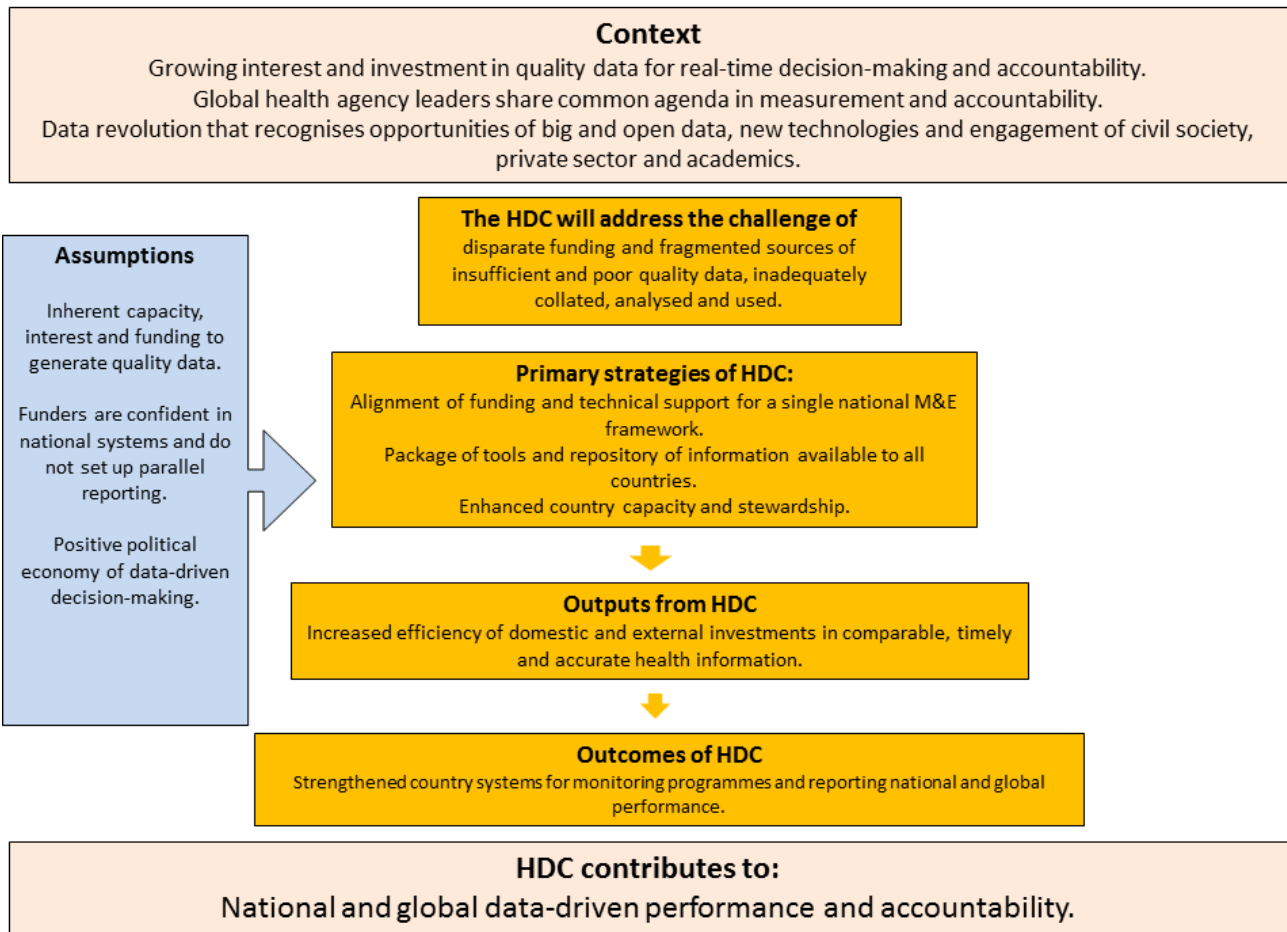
**Context**
Growing interest and investment in quality data for real-time decision-making and accountability.
Global health agency leaders share common agenda in measurement and accountability.
Data revolution that recognises opportunities of big and open data, new technologies and engagement of civil society, private sector and academics.

**Assumptions**

Inherent capacity, interest and funding to generate quality data.

Funders are confident in national systems and do not set up parallel reporting.

Positive political economy of data-driven decision-making.

**The HDC will address the challenge of**
disparate funding and fragmented sources of insufficient and poor quality data, inadequately collated, analysed and used.

**Primary strategies of HDC:**
Alignment of funding and technical support for a single national M&E framework.
Package of tools and repository of information available to all countries.
Enhanced country capacity and stewardship.

**Outputs from HDC**
Increased efficiency of domestic and external investments in comparable, timely and accurate health information.

**Outcomes of HDC**
Strengthened country systems for monitoring programmes and reporting national and global performance.

**HDC contributes to:**
National and global data-driven performance and accountability.